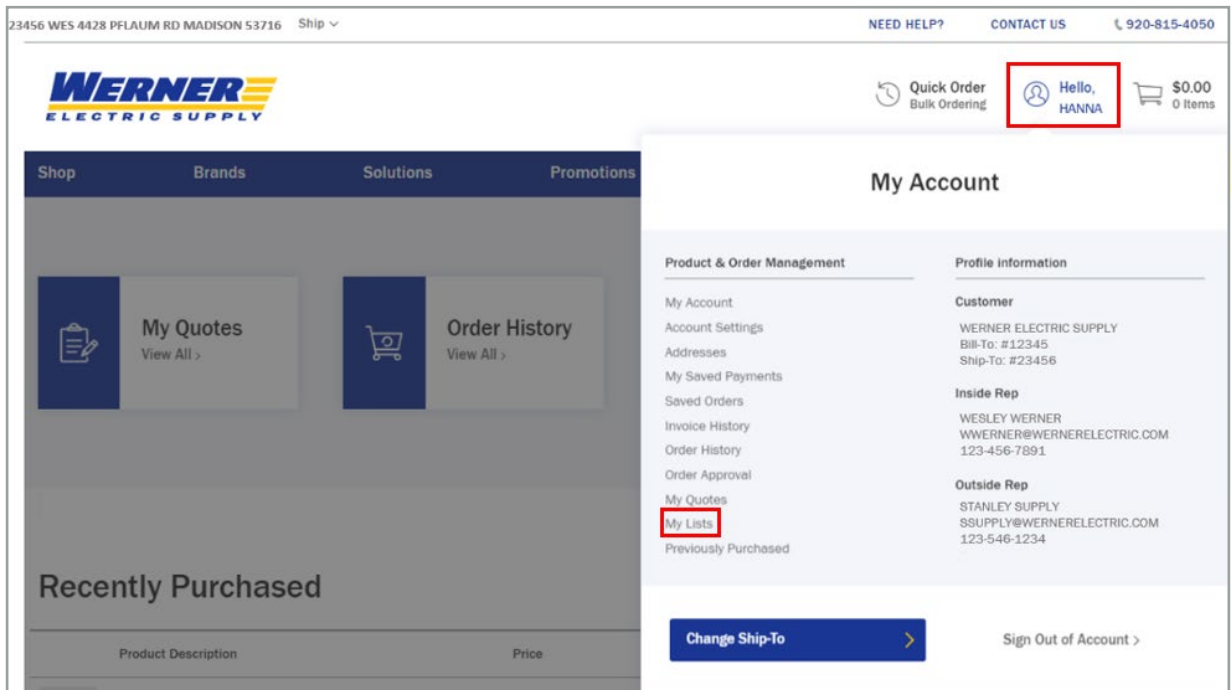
23456 WES 4428 PFLAUM RD MADISON 53716 Ship

NEED HELP? CONTACT US 920-815-4050

WERNER ELECTRIC SUPPLY

Quick Order
Bulk Ordering

Hello, HANNA

$0.00
0 Items

Shop Brands Solutions Promotions

My Quotes
View All ›

Order History
View All ›

Recently Purchased

| Product Description | Price |
|---|---|

My Account

Product & Order Management

My Account
Account Settings
Addresses
My Saved Payments
Saved Orders
Invoice History
Order History
Order Approval
My Quotes
My Lists
Previously Purchased

Profile information

Customer
WERNER ELECTRIC SUPPLY
Bill-To: #12345
Ship-To: #23456

Inside Rep
WESLEY WERNER
WWERNER@WERNERELECTRIC.COM
123-456-7891

Outside Rep
STANLEY SUPPLY
SSUPPLY@WERNERELECTRIC.COM
123-546-1234

Change Ship-To

Sign Out of Account ›